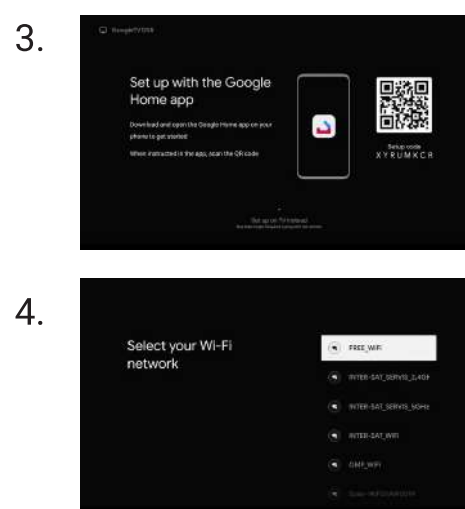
3.

GoogleTV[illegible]

Set up with the Google Home app

Download and open the Google Home app on your phone to get started

When instructed in the app, scan the QR code

Setup code
XYRUMKCR

Set up on TV instead
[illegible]

4.

Select your Wi-Fi network

FREE_WiFi

INTER-SAT_SERVIS_2,4GH

INTER-SAT_SERVIS_5GHz

INTER-SAT_WIFI

GMF_WIFI

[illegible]